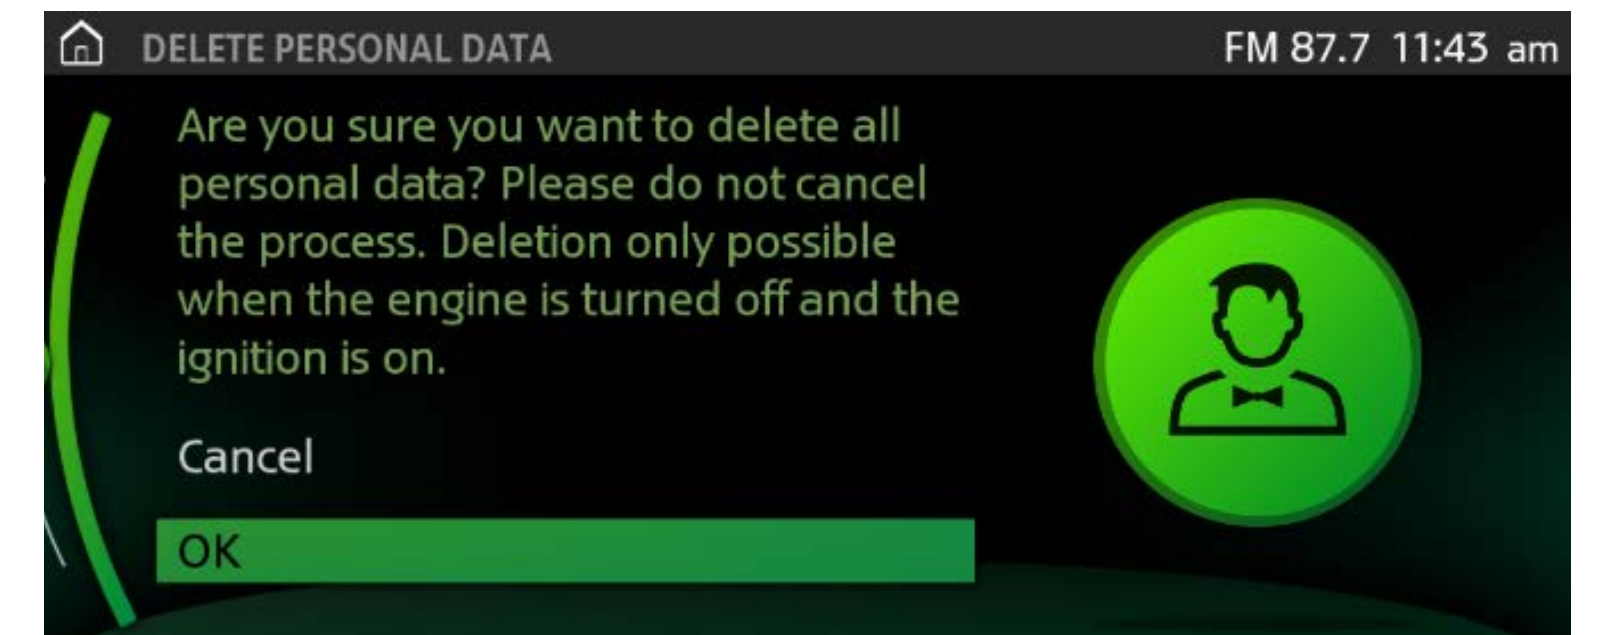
DELETE PERSONAL DATA FM 87.7 11:43 am

Are you sure you want to delete all personal data? Please do not cancel the process. Deletion only possible when the engine is turned off and the ignition is on.

Cancel

OK